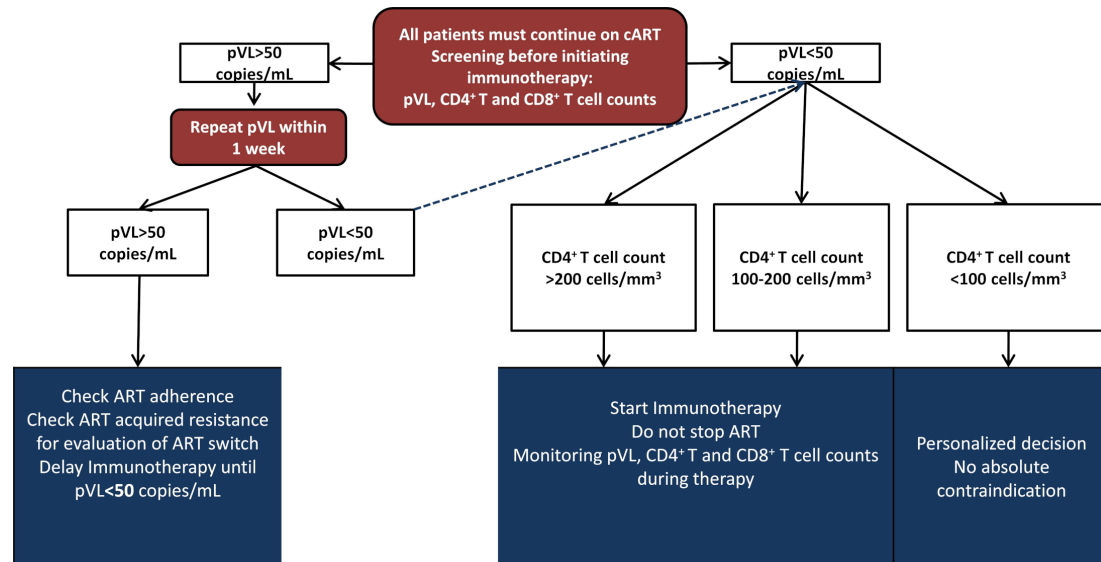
All patients must continue on cART
Screening before initiating immunotherapy:
pVL, CD4$^+$ T and CD8$^+$ T cell counts

pVL>50 copies/mL

pVL<50 copies/mL

Repeat pVL within 1 week

pVL>50 copies/mL

pVL<50 copies/mL

CD4$^+$ T cell count >200 cells/mm$^3$

CD4$^+$ T cell count 100-200 cells/mm$^3$

CD4$^+$ T cell count <100 cells/mm$^3$

Check ART adherence
Check ART acquired resistance for evaluation of ART switch
Delay Immunotherapy until pVL<50 copies/mL

Start Immunotherapy
Do not stop ART
Monitoring pVL, CD4$^+$ T and CD8$^+$ T cell counts during therapy

Personalized decision
No absolute contraindication